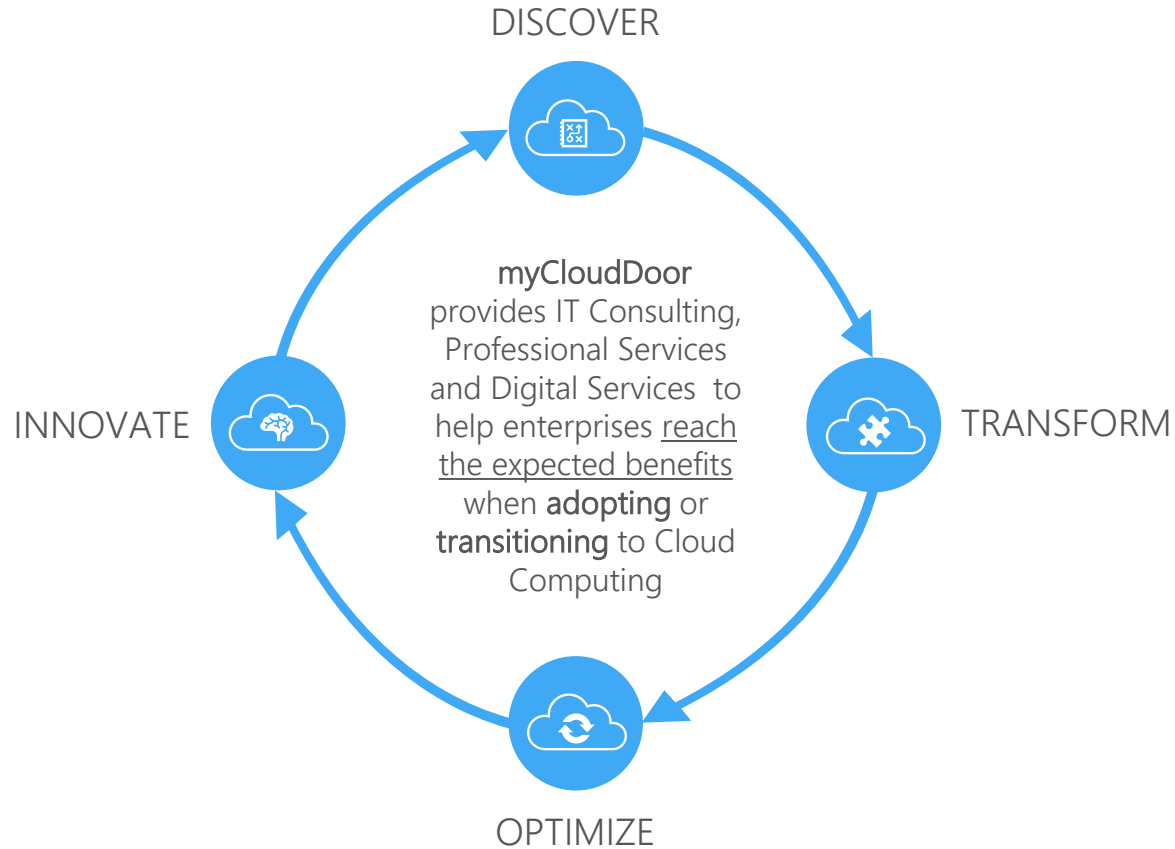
DISCOVER

TRANSFORM

OPTIMIZE

INNOVATE

myCloudDoor provides IT Consulting, Professional Services and Digital Services to help enterprises reach the expected benefits when adopting or transitioning to Cloud Computing